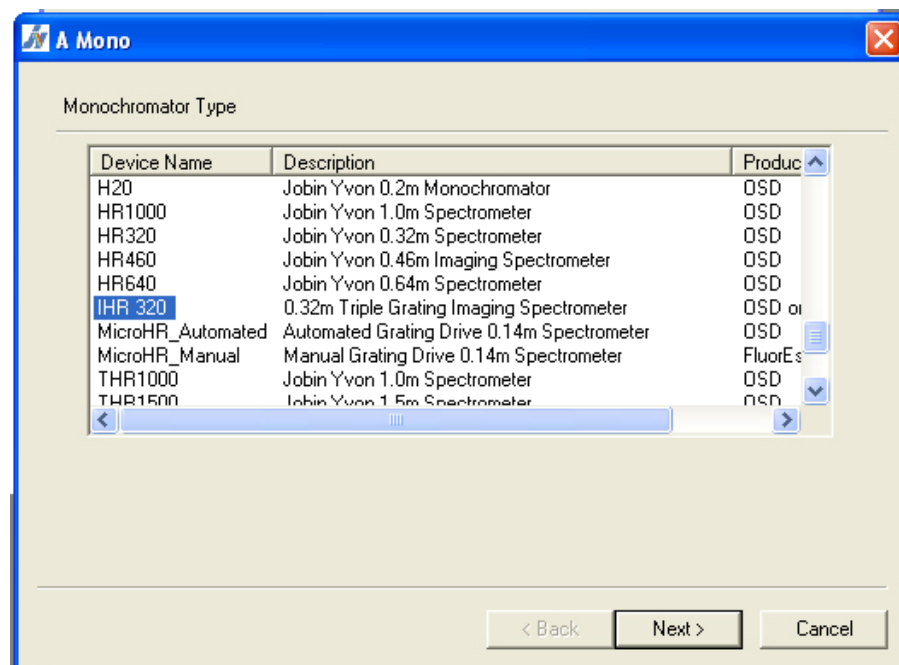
A Mono

Monochromator Type

| Device Name | Description | Produc |
|---|---|---|
| H20 | Jobin Yvon 0.2m Monochromator | OSD |
| HR1000 | Jobin Yvon 1.0m Spectrometer | OSD |
| HR320 | Jobin Yvon 0.32m Spectrometer | OSD |
| HR460 | Jobin Yvon 0.46m Imaging Spectrometer | OSD |
| HR640 | Jobin Yvon 0.64m Spectrometer | OSD |
| IHR 320 | 0.32m Triple Grating Imaging Spectrometer | OSD o |
| MicroHR_Automated | Automated Grating Drive 0.14m Spectrometer | OSD |
| MicroHR_Manual | Manual Grating Drive 0.14m Spectrometer | FluorEs |
| THR1000 | Jobin Yvon 1.0m Spectrometer | OSD |
| THR1500 | Jobin Yvon 1.5m Spectrometer | OSD |

< Back | Next > | Cancel